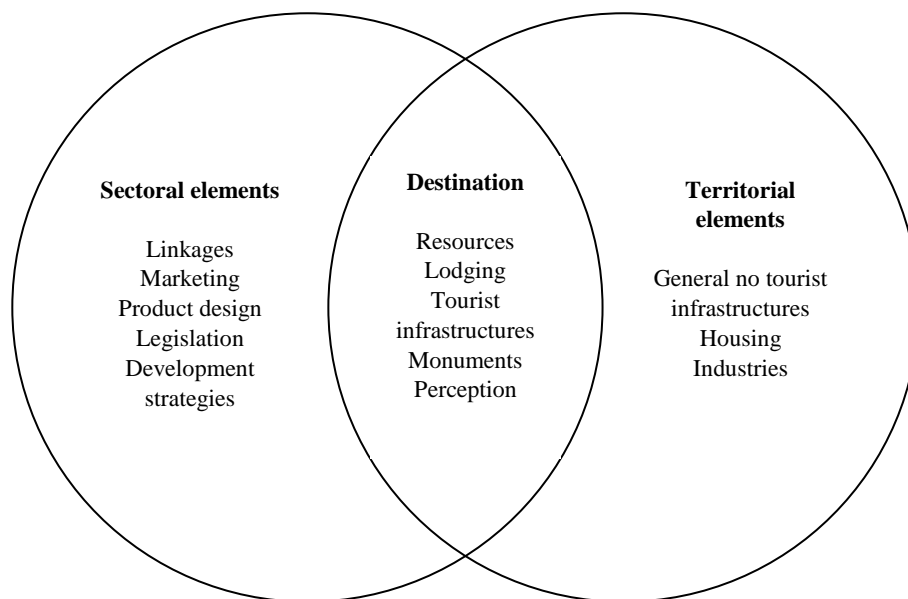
Sectoral elements

Linkages
Marketing
Product design
Legislation
Development strategies

Destination

Resources
Lodging
Tourist infrastructures
Monuments
Perception

Territorial elements

General no tourist infrastructures
Housing
Industries